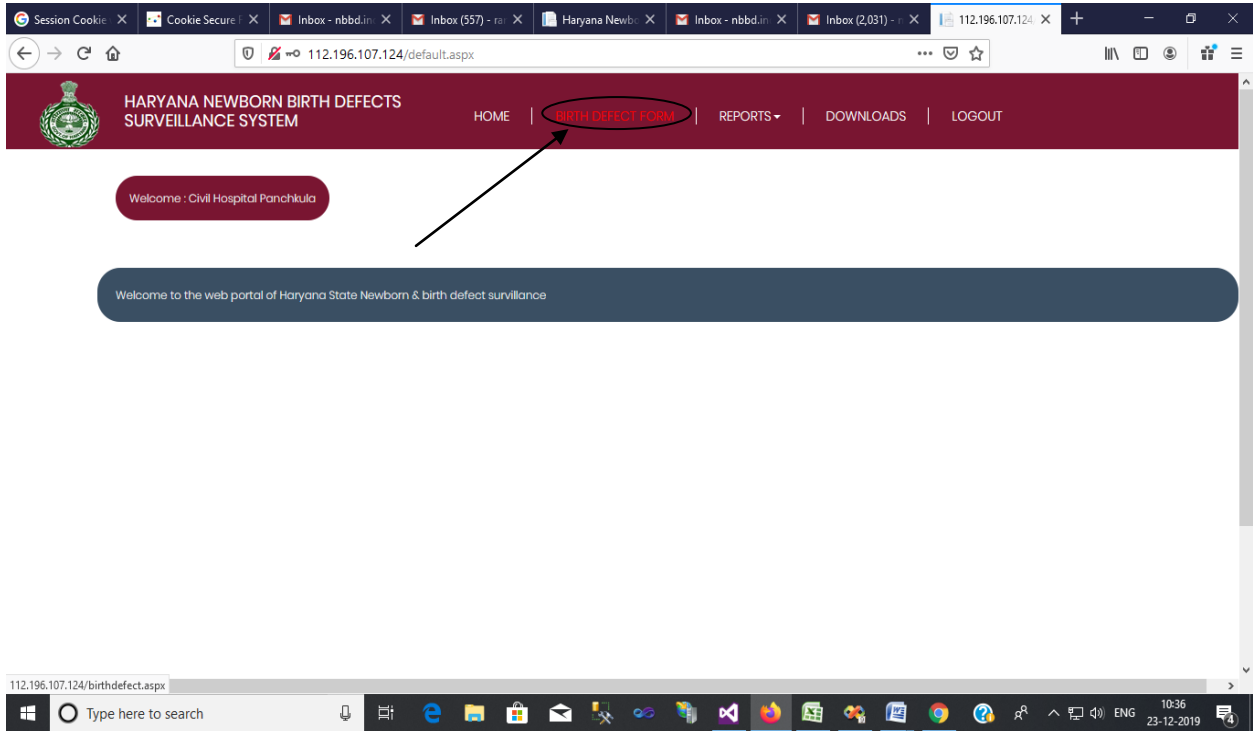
Session Cookie | Cookie Secure | Inbox - nbbd.in | Inbox (557) - ra | Haryana Newbo | Inbox - nbbd.in | Inbox (2,031) - | 112.196.107.124

112.196.107.124/default.aspx

HARYANA NEWBORN BIRTH DEFECTS SURVEILLANCE SYSTEM

HOME | BIRTH DEFECT FORM | REPORTS | DOWNLOADS | LOGOUT

Welcome : Civil Hospital Panchkula

Welcome to the web portal of Haryana State Newborn & birth defect survillance

112.196.107.124/birthdefect.aspx

Type here to search

ENG

10:36
23-12-2019

4